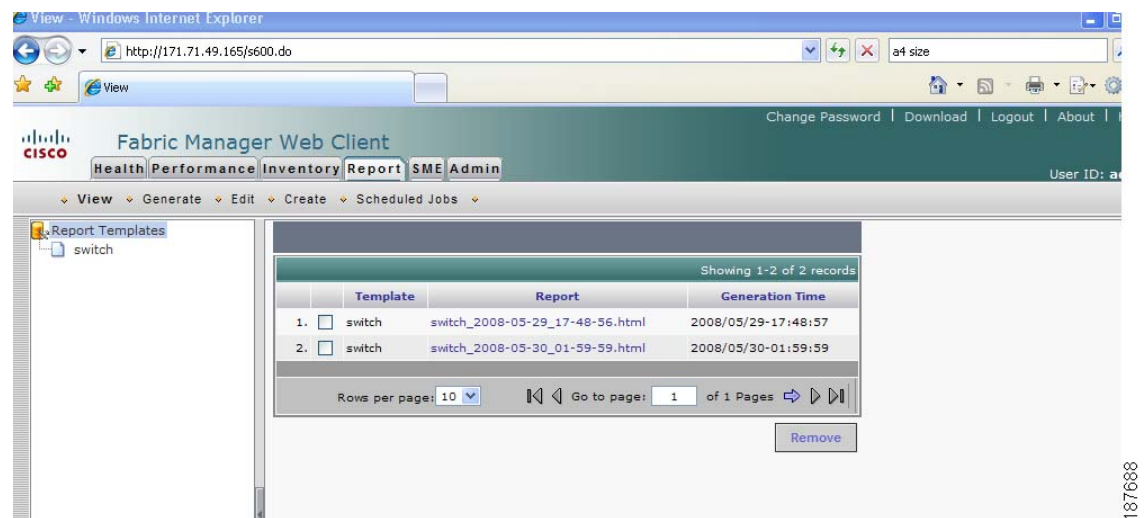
View - Windows Internet Explorer

http://171.71.49.165/s600.do

a4 size

View

Change Password | Download | Logout | About |

cisco

Fabric Manager Web Client

Health Performance Inventory Report SME Admin

User ID: a

View Generate Edit Create Scheduled Jobs

Report Templates
switch

Showing 1-2 of 2 records

| | | Template | Report | Generation Time |
|---|---|---|---|---|
| 1. | | switch | switch_2008-05-29_17-48-56.html | 2008/05/29-17:48:57 |
| 2. | | switch | switch_2008-05-30_01-59-59.html | 2008/05/30-01:59:59 |

Rows per page: 10 Go to page: 1 of 1 Pages

Remove

187688